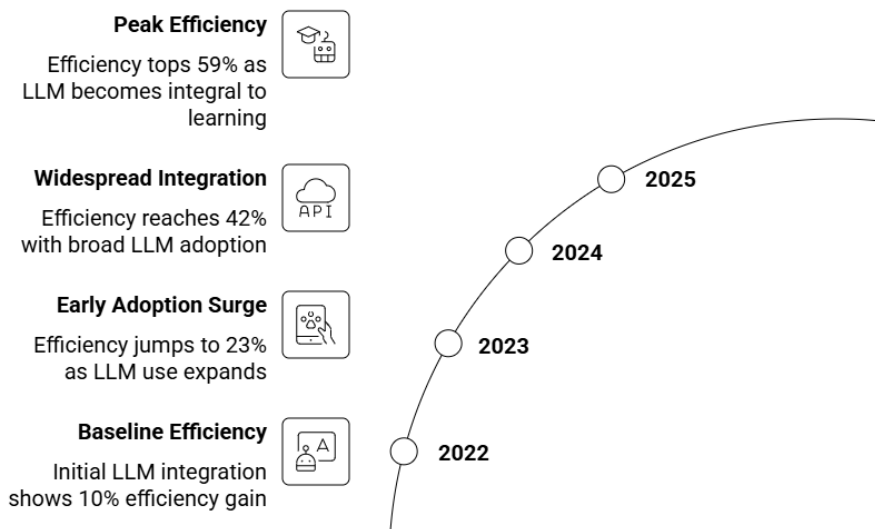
Peak Efficiency

Efficiency tops 59% as LLM becomes integral to learning

Widespread Integration

Efficiency reaches 42% with broad LLM adoption

Early Adoption Surge

Efficiency jumps to 23% as LLM use expands

Baseline Efficiency

Initial LLM integration shows 10% efficiency gain

API

A

2025

2024

2023

2022